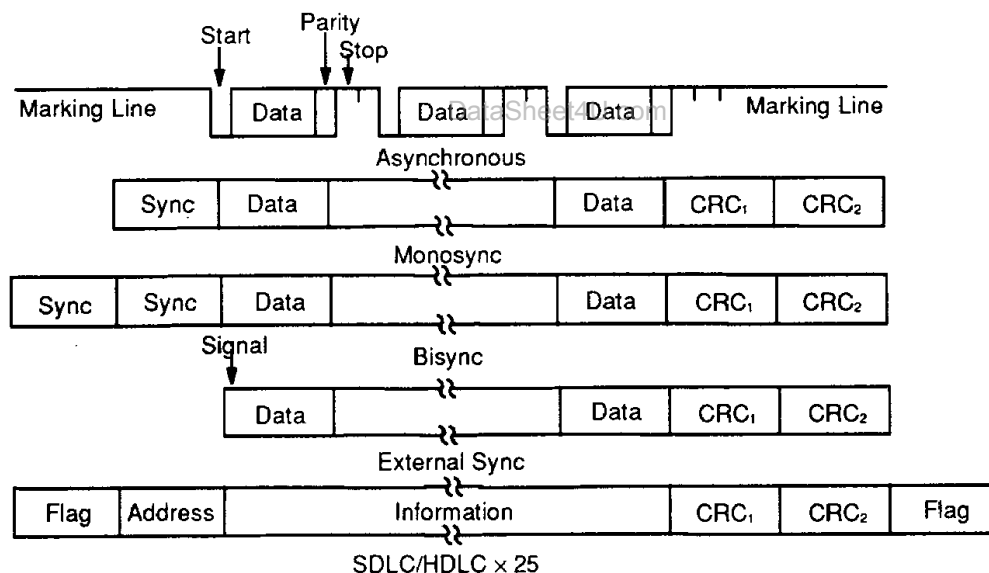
Start Parity Stop

Marking Line Data Data DataSheet4U.com Data Marking Line

Asynchronous

| Sync | Data | | Data | $CRC_1$ | $CRC_2$ |
|---|---|---|---|---|---|

Monosync

| Sync | Sync | Data | | Data | $CRC_1$ | $CRC_2$ |
|---|---|---|---|---|---|---|

Signal

Bisync

| Data | | Data | $CRC_1$ | $CRC_2$ |
|---|---|---|---|---|

External Sync

| Flag | Address | Information | $CRC_1$ | $CRC_2$ | Flag |
|---|---|---|---|---|---|

SDLC/HDLC $\times$ 25